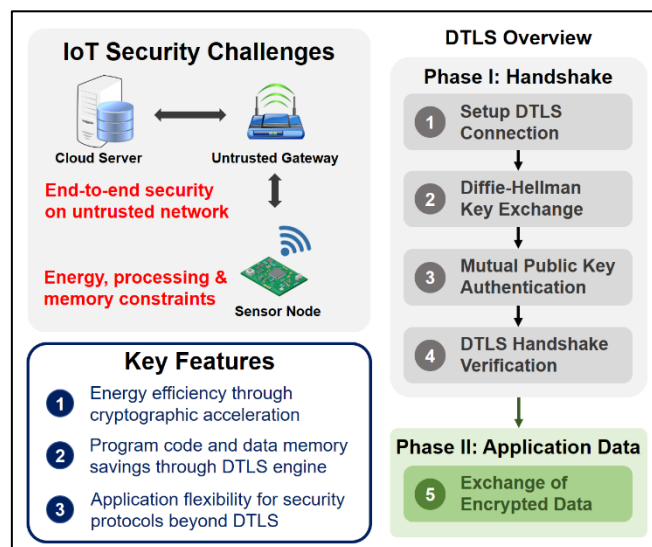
IoT Security Challenges

Cloud Server

Untrusted Gateway

End-to-end security on untrusted network

Energy, processing & memory constraints

Sensor Node

Key Features

1 Energy efficiency through cryptographic acceleration

2 Program code and data memory savings through DTLS engine

3 Application flexibility for security protocols beyond DTLS

DTLS Overview

Phase I: Handshake

1 Setup DTLS Connection

2 Diffie-Hellman Key Exchange

3 Mutual Public Key Authentication

4 DTLS Handshake Verification

Phase II: Application Data

5 Exchange of Encrypted Data